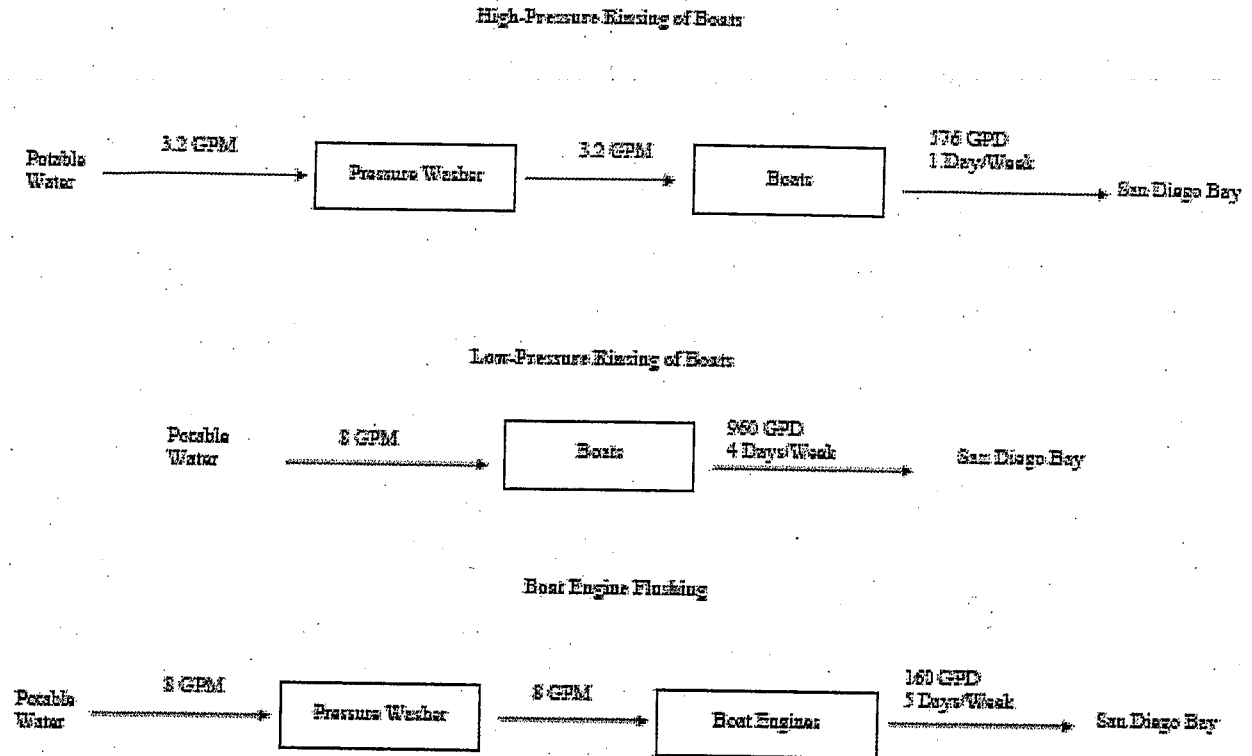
High-Pressure Rinsing of Boats

Potable Water

3.2 GPM

Pressure Washer

3.2 GPM

Boats

576 GPD
1 Day/Week

San Diego Bay

Low-Pressure Rinsing of Boats

Potable Water

8 GPM

Boats

960 GPD
4 Days/Week

San Diego Bay

Boat Engine Flushing

Potable Water

8 GPM

Pressure Washer

8 GPM

Boat Engines

160 GPD
5 Days/Week

San Diego Bay